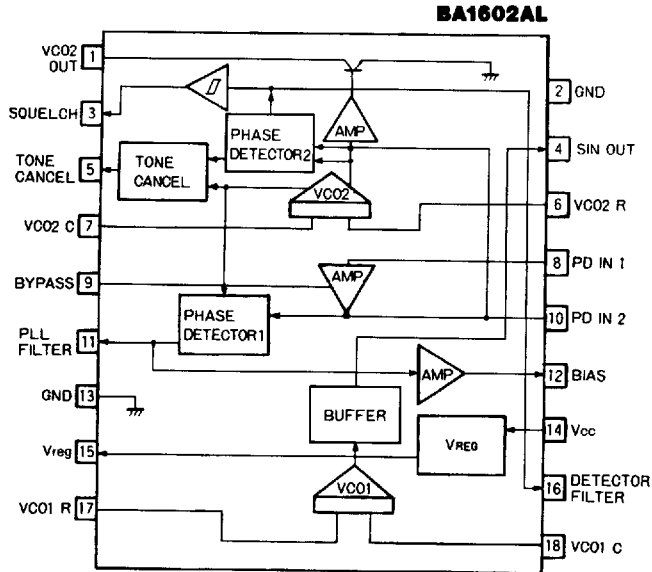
BA1602AL

VCO2 OUT 1
SQUELCH 3
TONE CANCEL 5
VCO2 C 7
BYPASS 9
PLL FILTER 11
GND 13
Vreg 15
VCO1 R 17

2 GND
4 SIN OUT
6 VCO2 R
8 PD IN 1
10 PD IN 2
12 BIAS
14 Vcc
16 DETECTOR FILTER
18 VCO1 C

PHASE DETECTOR2
AMP
TONE CANCEL
VCO2
AMP
PHASE DETECTOR1
AMP
BUFFER
VREG
VCO1